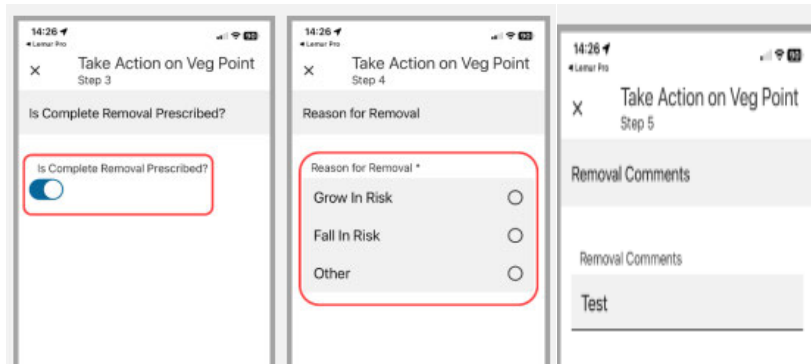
14:26
◂ Lemur Pro
×
Take Action on Veg Point
Step 3
Is Complete Removal Prescribed?
Is Complete Removal Prescribed?

14:26
◂ Lemur Pro
×
Take Action on Veg Point
Step 4
Reason for Removal
Reason for Removal *
Grow In Risk
Fall In Risk
Other

14:26
◂ Lemur Pro
×
Take Action on Veg Point
Step 5
Removal Comments
Removal Comments
Test